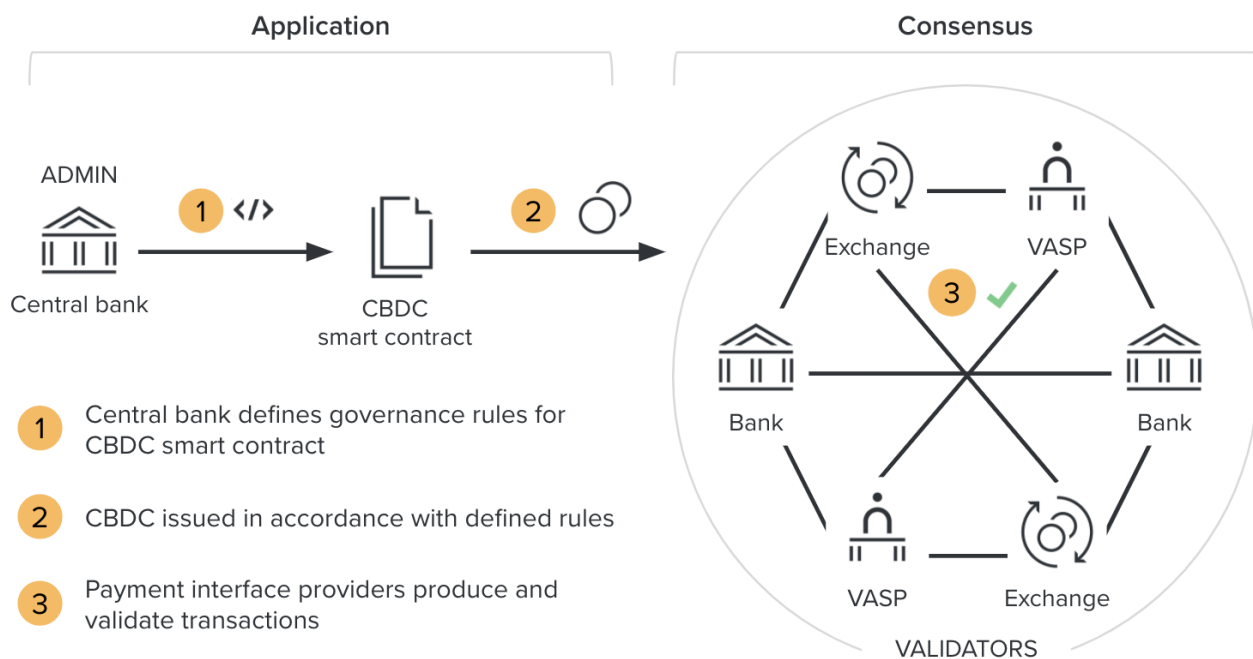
Application

Consensus

ADMIN

1 </>

2

Central bank

CBDC
smart contract

Exchange

VASP

3

Bank

Bank

VASP

Exchange

VALIDATORS

1 Central bank defines governance rules for CBDC smart contract

2 CBDC issued in accordance with defined rules

3 Payment interface providers produce and validate transactions